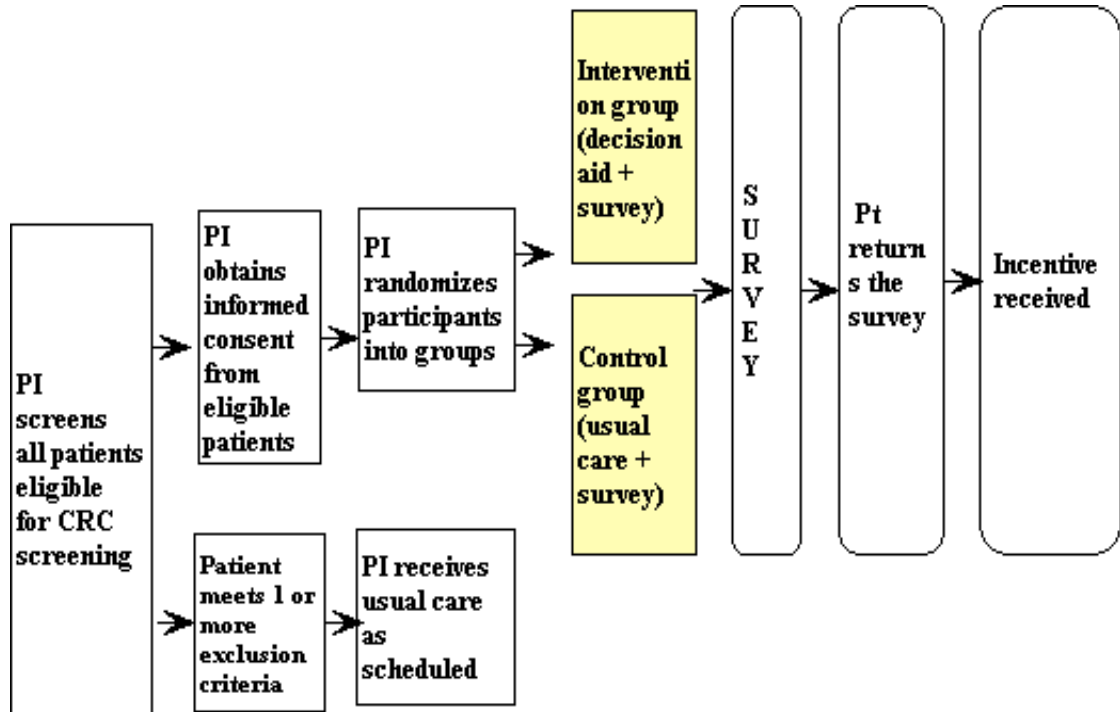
PI screens all patients eligible for CRC screening

PI obtains informed consent from eligible patients

PI randomizes participants into groups

Interventi on group (decision aid + survey)

Control group (usual care + survey)

S U R V E Y

Pt return s the survey

Incentive received

Patient meets 1 or more exclusion criteria

PI receives usual care as scheduled